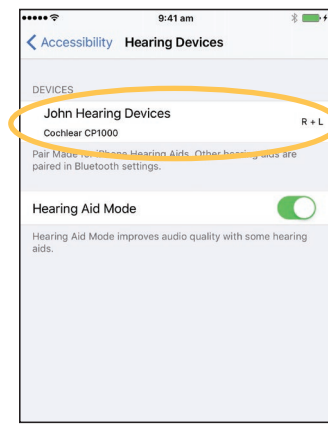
9:41 am

Accessibility Hearing Devices

DEVICES

John Hearing Devices
Cochlear CP1000
R + L

Pair Made for iPhone Hearing Aids. Other hearing aids are paired in Bluetooth settings.

Hearing Aid Mode

Hearing Aid Mode improves audio quality with some hearing aids.